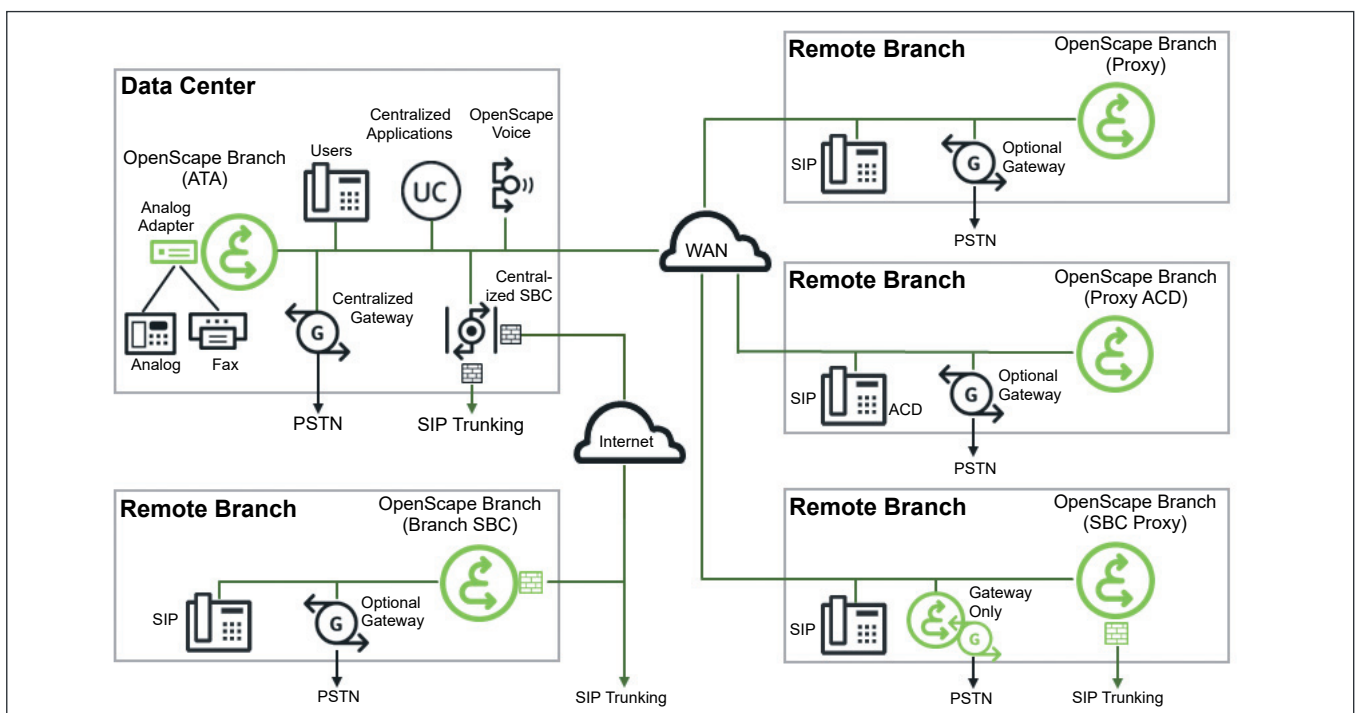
Data Center

OpenScape Branch (ATA)

Analog Adapter

Analog

Fax

Users

Centralized Applications

UC

OpenScape Voice

G

Centralized Gateway

Centralized SBC

PSTN

SIP Trunking

WAN

Internet

Remote Branch

OpenScape Branch (Proxy)

SIP

G

Optional Gateway

PSTN

Remote Branch

OpenScape Branch (Proxy ACD)

SIP

ACD

G

Optional Gateway

PSTN

Remote Branch

OpenScape Branch (Branch SBC)

SIP

G

Optional Gateway

PSTN

SIP Trunking

Remote Branch

OpenScape Branch (SBC Proxy)

SIP

Gateway Only

G

PSTN

SIP Trunking